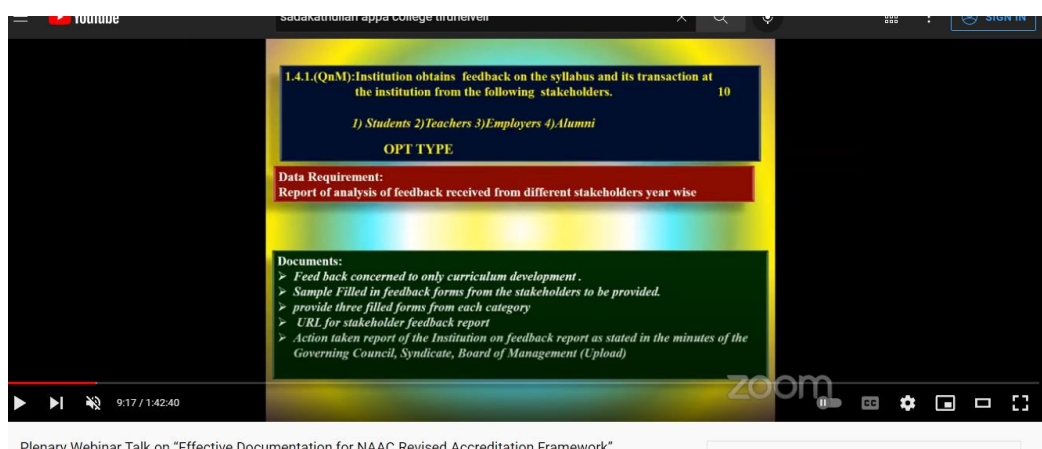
YouTube

sadakathullah appa college tirunelveli

SIGN IN

1.4.1.(QnM):Institution obtains feedback on the syllabus and its transaction at the institution from the following stakeholders. 10

1) Students 2)Teachers 3)Employers 4)Alumni

OPT TYPE

Data Requirement:
Report of analysis of feedback received from different stakeholders year wise

Documents:
➤ Feed back concerned to only curriculum development .
➤ Sample Filled in feedback forms from the stakeholders to be provided.
➤ provide three filled forms from each category
➤ URL for stakeholder feedback report
➤ Action taken report of the Institution on feedback report as stated in the minutes of the Governing Council, Syndicate, Board of Management (Upload)

zoom

9:17 / 1:42:40

Plenary Webinar Talk on "Effective Documentation for NAAC Revised Accreditation Framework"